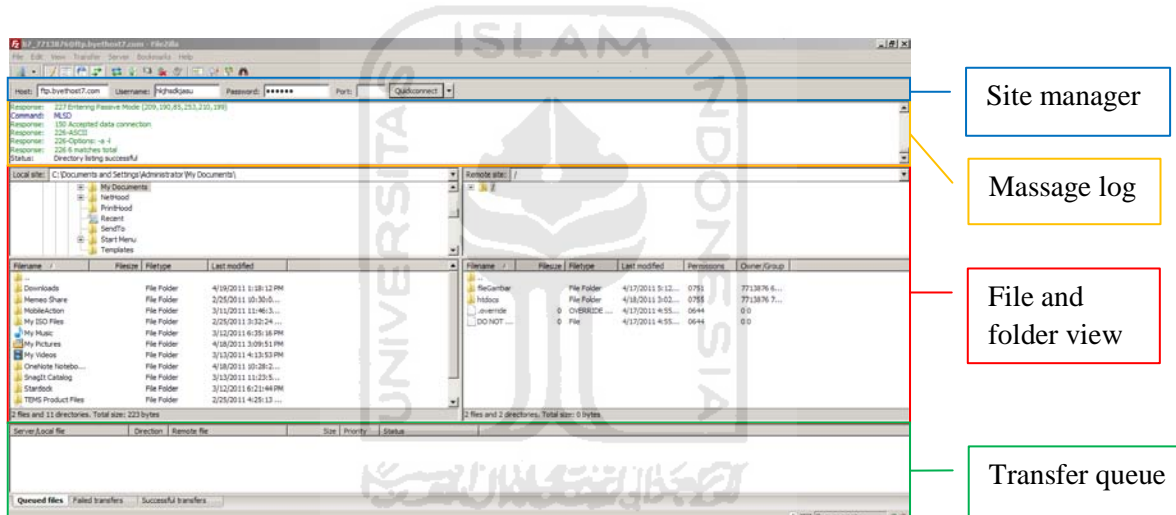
b7_7713876@ftp.byethost7.com - FileZilla

File Edit View Transfer Server Bookmarks Help

Host: ftp.byethost7.com Username: hkjhsdkjasu Password: •••••• Port: Quickconnect

Response: 227 Entering Passive Mode (209,190,85,253,210,199)
Command: MLSD
Response: 150 Accepted data connection
Response: 226-ASCII
Response: 226-Options: -a -l
Response: 226 6 matches total
Status: Directory listing successful

Local site: C:\Documents and Settings\Administrator\My Documents\

My Documents
NetHood
PrintHood
Recent
SendTo
Start Menu
Templates

Remote site: /

/

| Filename | Filesize | Filetype | Last modified |
|---|---|---|---|
| .. | | | |
| Downloads | | File Folder | 4/19/2011 1:18:12 PM |
| Memeo Share | | File Folder | 2/25/2011 10:30:0... |
| MobileAction | | File Folder | 3/11/2011 11:46:3... |
| My ISO Files | | File Folder | 2/25/2011 3:32:24 ... |
| My Music | | File Folder | 3/12/2011 6:35:16 PM |
| My Pictures | | File Folder | 4/18/2011 3:09:51 PM |
| My Videos | | File Folder | 3/13/2011 4:13:53 PM |
| OneNote Notebo... | | File Folder | 4/18/2011 10:28:2... |
| SnagIt Catalog | | File Folder | 3/13/2011 11:23:5... |
| Stardock | | File Folder | 3/12/2011 6:21:44 PM |
| TEMS Product Files | | File Folder | 2/25/2011 4:25:13 ... |

2 files and 11 directories. Total size: 223 bytes

| Filename | Filesize | Filetype | Last modified | Permissions | Owner/Group |
|---|---|---|---|---|---|
| .. | | | | | |
| fileGambar | | File Folder | 4/17/2011 5:12... | 0751 | 7713876 6... |
| htdocs | | File Folder | 4/18/2011 3:02... | 0755 | 7713876 7... |
| .override | 0 | OVERRIDE ... | 4/17/2011 4:55... | 0644 | 0 0 |
| DO NOT ... | 0 | File | 4/17/2011 4:55... | 0644 | 0 0 |

2 files and 2 directories. Total size: 0 bytes

Server/Local file | Direction | Remote file | Size | Priority | Status

Queued files | Failed transfers | Successful transfers

Site manager

Massage log

File and folder view

Transfer queue